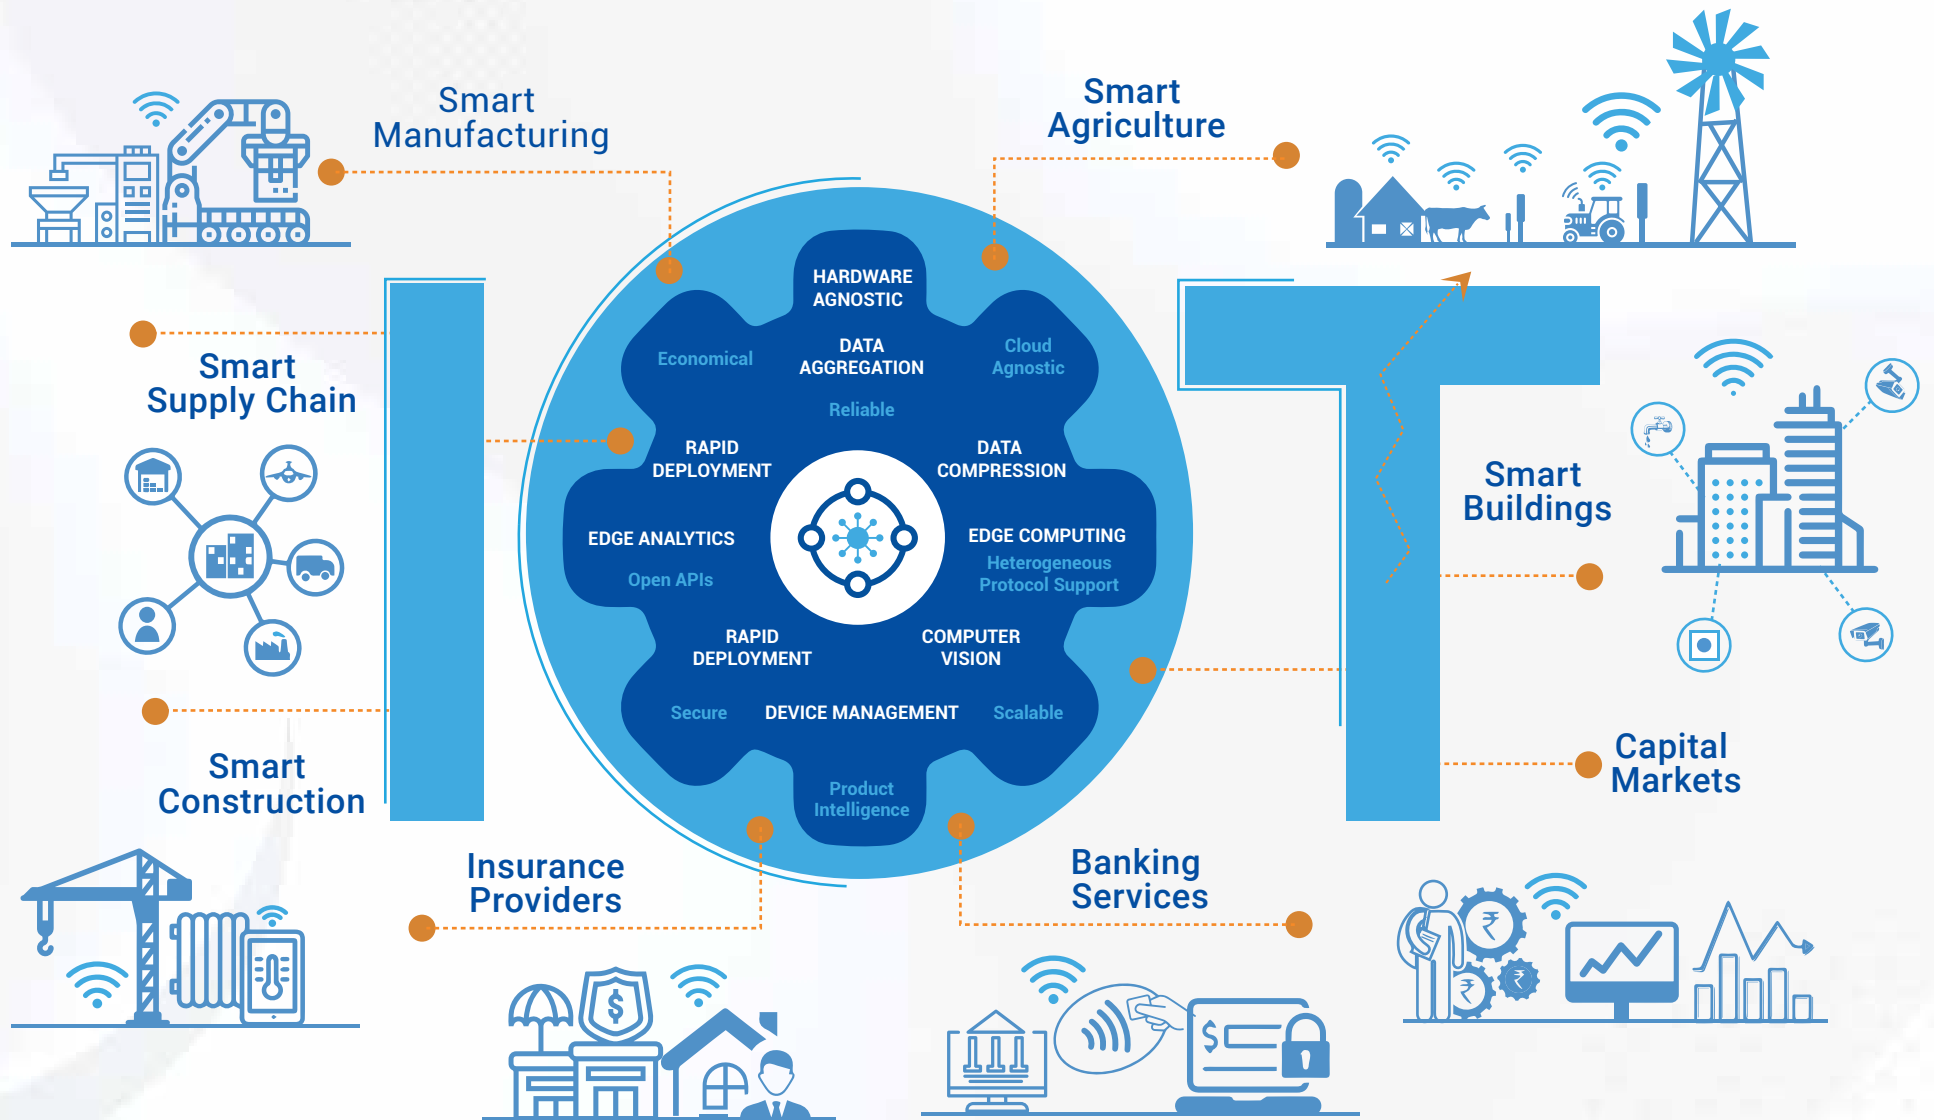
Smart Manufacturing

Smart Agriculture

Smart Supply Chain

Smart Buildings

Smart Construction

Capital Markets

Insurance Providers

Banking Services

HARDWARE AGNOSTIC

Economical

DATA AGGREGATION

Cloud Agnostic

Reliable

RAPID DEPLOYMENT

DATA COMPRESSION

EDGE ANALYTICS

Open APIs

EDGE COMPUTING

Heterogeneous Protocol Support

RAPID DEPLOYMENT

COMPUTER VISION

Secure

DEVICE MANAGEMENT

Scalable

Product Intelligence